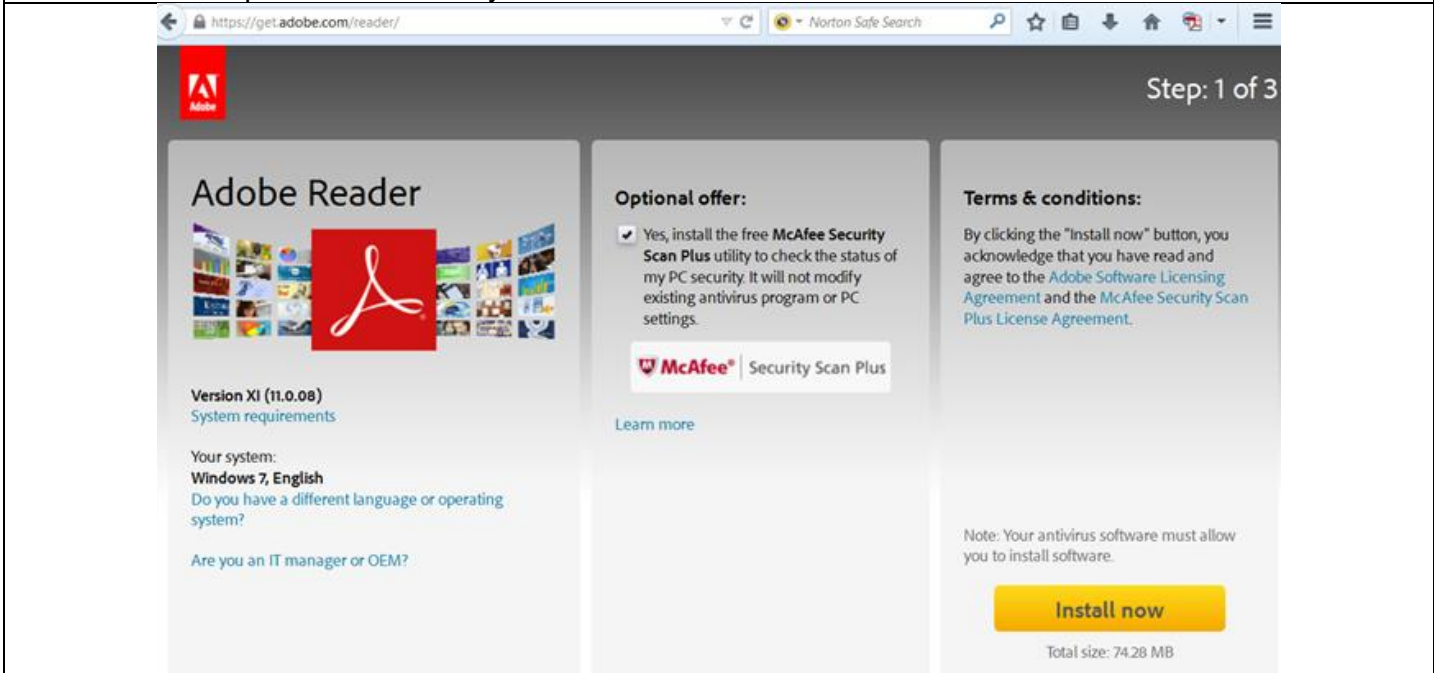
https://get.adobe.com/reader/

Norton Safe Search

Adobe

Step: 1 of 3

Adobe Reader

Version XI (11.0.08)
System requirements

Your system:
Windows 7, English
Do you have a different language or operating system?

Are you an IT manager or OEM?

Optional offer:

Yes, install the free McAfee Security Scan Plus utility to check the status of my PC security. It will not modify existing antivirus program or PC settings.

McAfee® Security Scan Plus

Learn more

Terms & conditions:

By clicking the "Install now" button, you acknowledge that you have read and agree to the Adobe Software Licensing Agreement and the McAfee Security Scan Plus License Agreement.

Note: Your antivirus software must allow you to install software.

Install now

Total size: 74.28 MB